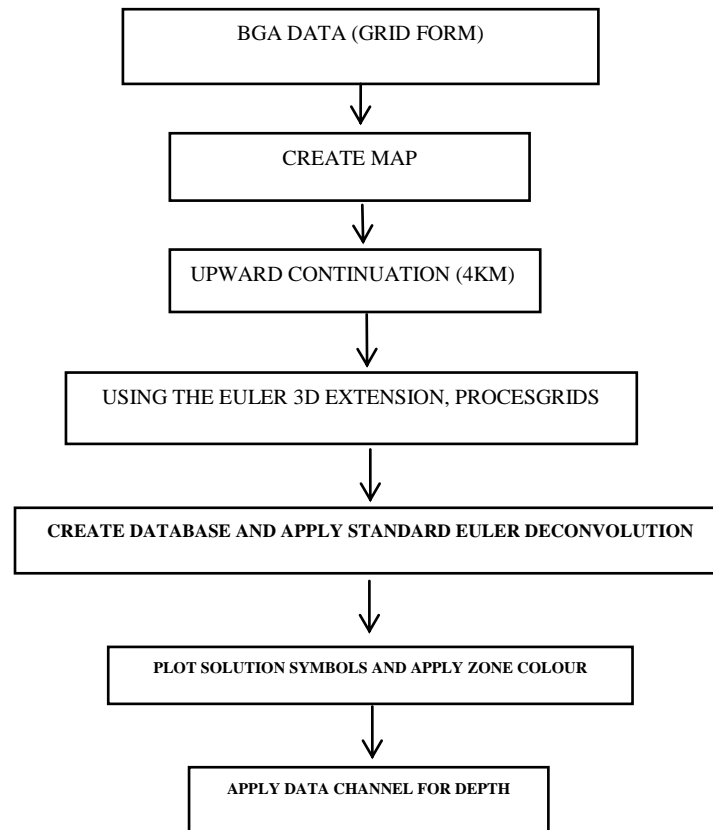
BGA DATA (GRID FORM)

CREATE MAP

UPWARD CONTINUATION (4KM)

USING THE EULER 3D EXTENSION, PROCESGRIDS

CREATE DATABASE AND APPLY STANDARD EULER DECONVOLUTION

PLOT SOLUTION SYMBOLS AND APPLY ZONE COLOUR

APPLY DATA CHANNEL FOR DEPTH